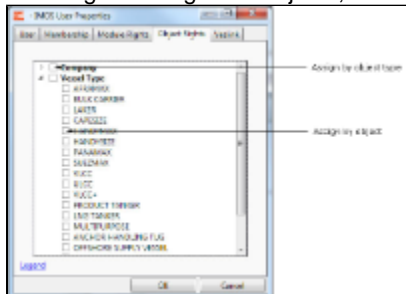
IMOS User Properties

User | Membership | Module Rights | Object Rights | Vessels

Company
Vessel Type
AFRAMAX
BULK CARRIER
LAKER
CAPESIZE
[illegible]
HANDYSIZE
PANAMAX
SUEZMAX
VLCC
ULCC
VLCC+
PRODUCT TANKER
LNG TANKER
MULTIPURPOSE
ANCHOR HANDLING TUG
OFFSHORE SUPPLY VESSEL

Legend

OK
Cancel

Assign by object type

Assign by object